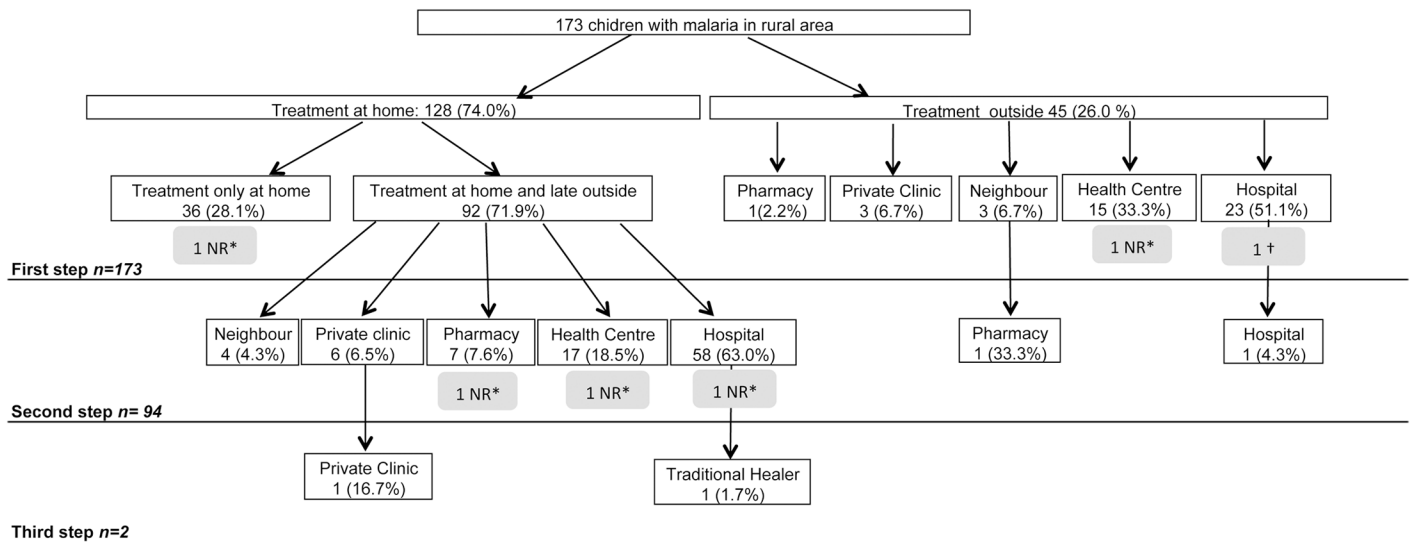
173 chidren with malaria in rural area

Treatment at home: 128 (74.0%)

Treatment outside 45 (26.0 %)

Treatment only at home
36 (28.1%)

1 NR*

Treatment at home and late outside
92 (71.9%)

Pharmacy
1(2.2%)

Private Clinic
3 (6.7%)

Neighbour
3 (6.7%)

Health Centre
15 (33.3%)

1 NR*

Hospital
23 (51.1%)

1 †

First step n=173

Neighbour
4 (4.3%)

Private clinic
6 (6.5%)

Pharmacy
7 (7.6%)

1 NR*

Health Centre
17 (18.5%)

1 NR*

Hospital
58 (63.0%)

1 NR*

Pharmacy
1 (33.3%)

Hospital
1 (4.3%)

Second step n= 94

Private Clinic
1 (16.7%)

Traditional Healer
1 (1.7%)

Third step n=2